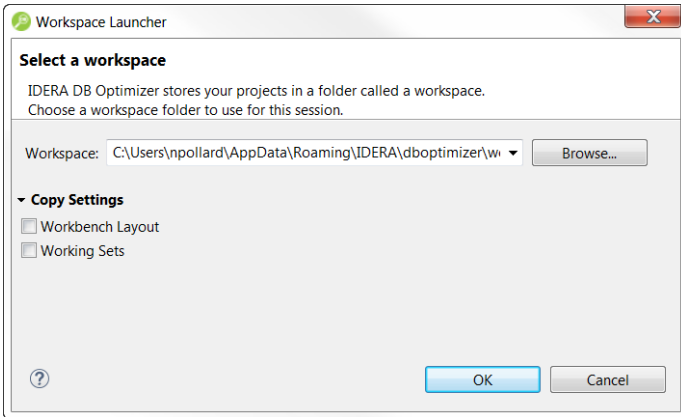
Workspace Launcher

Select a workspace

IDERA DB Optimizer stores your projects in a folder called a workspace.
Choose a workspace folder to use for this session.

Workspace: C:\Users\npollard\AppData\Roaming\IDERA\dboptimizer\w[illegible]

Browse...

Copy Settings

Workbench Layout

Working Sets

?

OK

Cancel